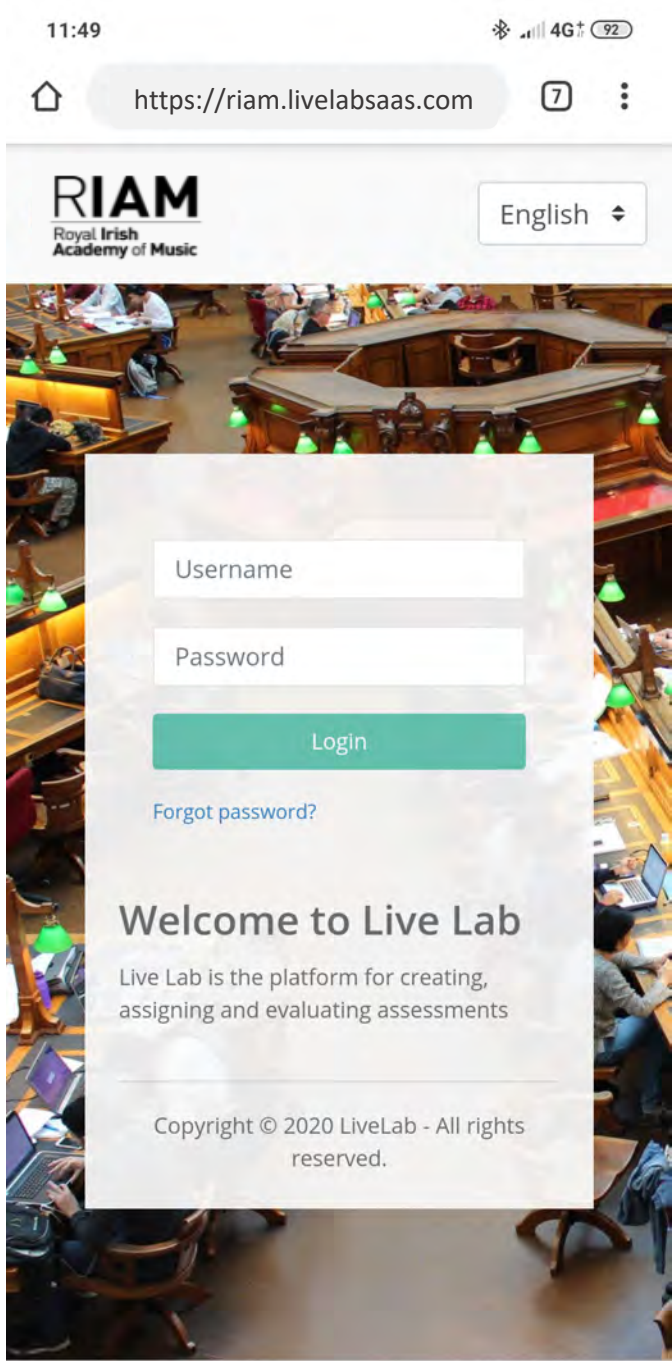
11:49

4G 92

https://riam.livelabsaas.com

7

RIAM
Royal Irish Academy of Music

English

Username

Password

Login

Forgot password?

Welcome to Live Lab

Live Lab is the platform for creating, assigning and evaluating assessments

Copyright © 2020 LiveLab - All rights reserved.